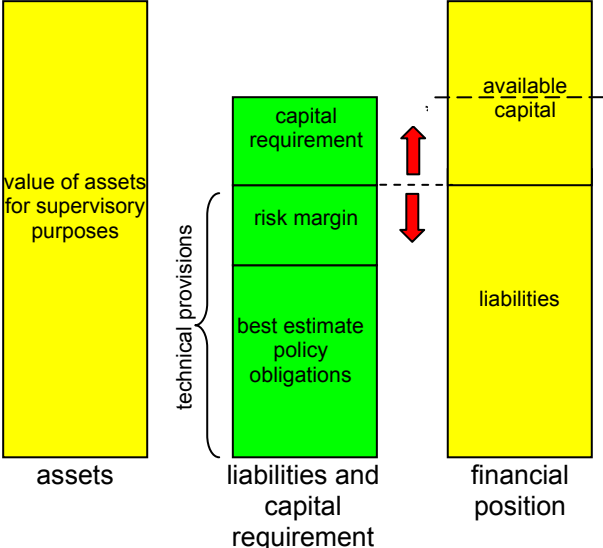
value of assets for supervisory purposes

capital requirement

risk margin

best estimate policy obligations

technical provisions

available capital

liabilities

assets

liabilities and capital requirement

financial position